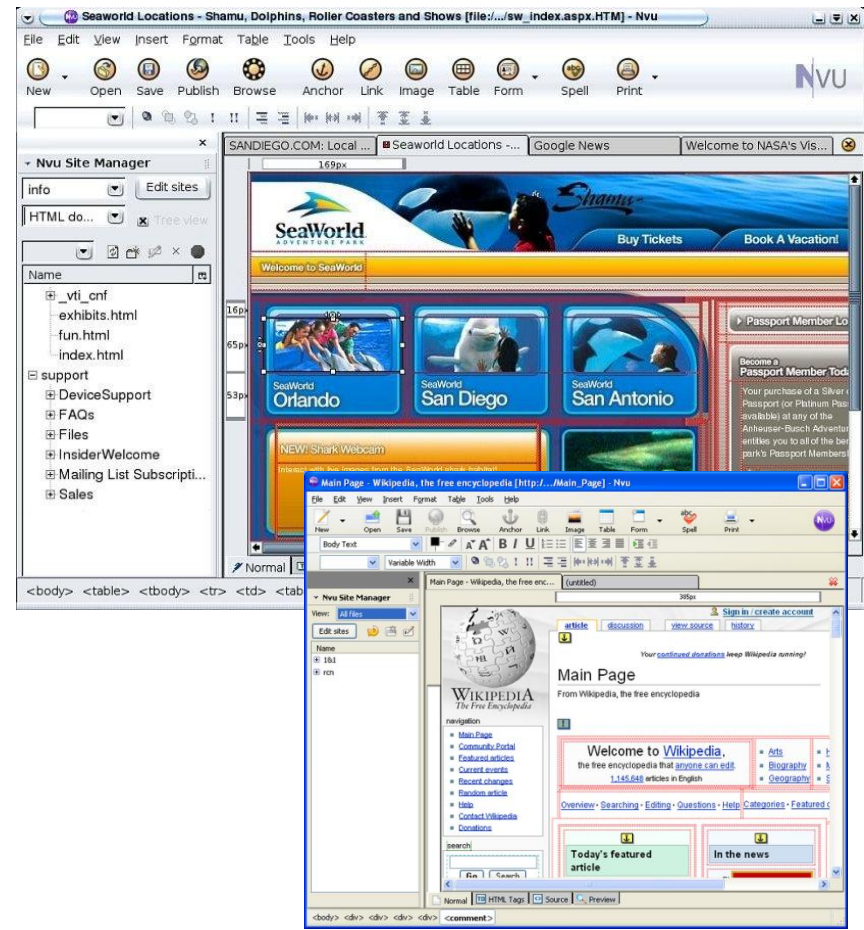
Seaworld Locations - Shamu, Dolphins, Roller Coasters and Shows [file:/.../sw_index.aspx.HTM] - Nvu

File Edit View Insert Format Table Tools Help

New Open Save Publish Browse Anchor Link Image Table Form Spell Print

NVU

Nvu Site Manager

info Edit sites

HTML do... Tree view

Name

_vti_cnf
exhibits.html
fun.html
index.html
support
DeviceSupport
FAQs
Files
InsiderWelcome
Mailing List Subscripti...
Sales

SANDIEGO.COM: Local ... Seaworld Locations -... Google News Welcome to NASA's Vis...

169px

SeaWorld ADVENTURE PARK

Shamu

Buy Tickets Book A Vacation!

Welcome to SeaWorld

16px 65px 53px

SeaWorld Orlando SeaWorld San Diego SeaWorld San Antonio

Passport Member Lo

Become a Passport Member Toda

Your purchase of a Silver Passport (or Platinum Pas available) at any of the Anheuser-Busch Adventu entitles you to all of the be park's Passport Members

NEW! Shark Webcam

Normal

<body> <table> <tbody> <tr> <td> <tab

Main Page - Wikipedia, the free encyclopedia [http:/.../Main_Page] - Nvu

File Edit View Insert Format Table Tools Help

New Open Save Publish Browse Anchor Link Image Table Form Spell Print

Body Text

Variable Width

Nvu Site Manager

View: All files

Edit sites

Name

1&1
rcn

Main Page - Wikipedia, the free enc... (untitled)

385px

Sign in / create account

article discussion view source history

Your continued donations keep Wikipedia running!

Main Page

From Wikipedia, the free encyclopedia

WIKIPEDIA The Free Encyclopedia

navigation

Main Page
Community Portal
Featured articles
Current events
Recent changes
Random article
Help
Contact Wikipedia
Donations

search

Go Search

Welcome to Wikipedia,

the free encyclopedia that anyone can edit.

1,145,848 articles in English

Arts
Biography
Geography

Overview · Searching · Editing · Questions · Help Categories · Featured c

Today's featured article

In the news

Normal HTML Tags Source Preview

<body> <div> <div> <div> <div> <comment>